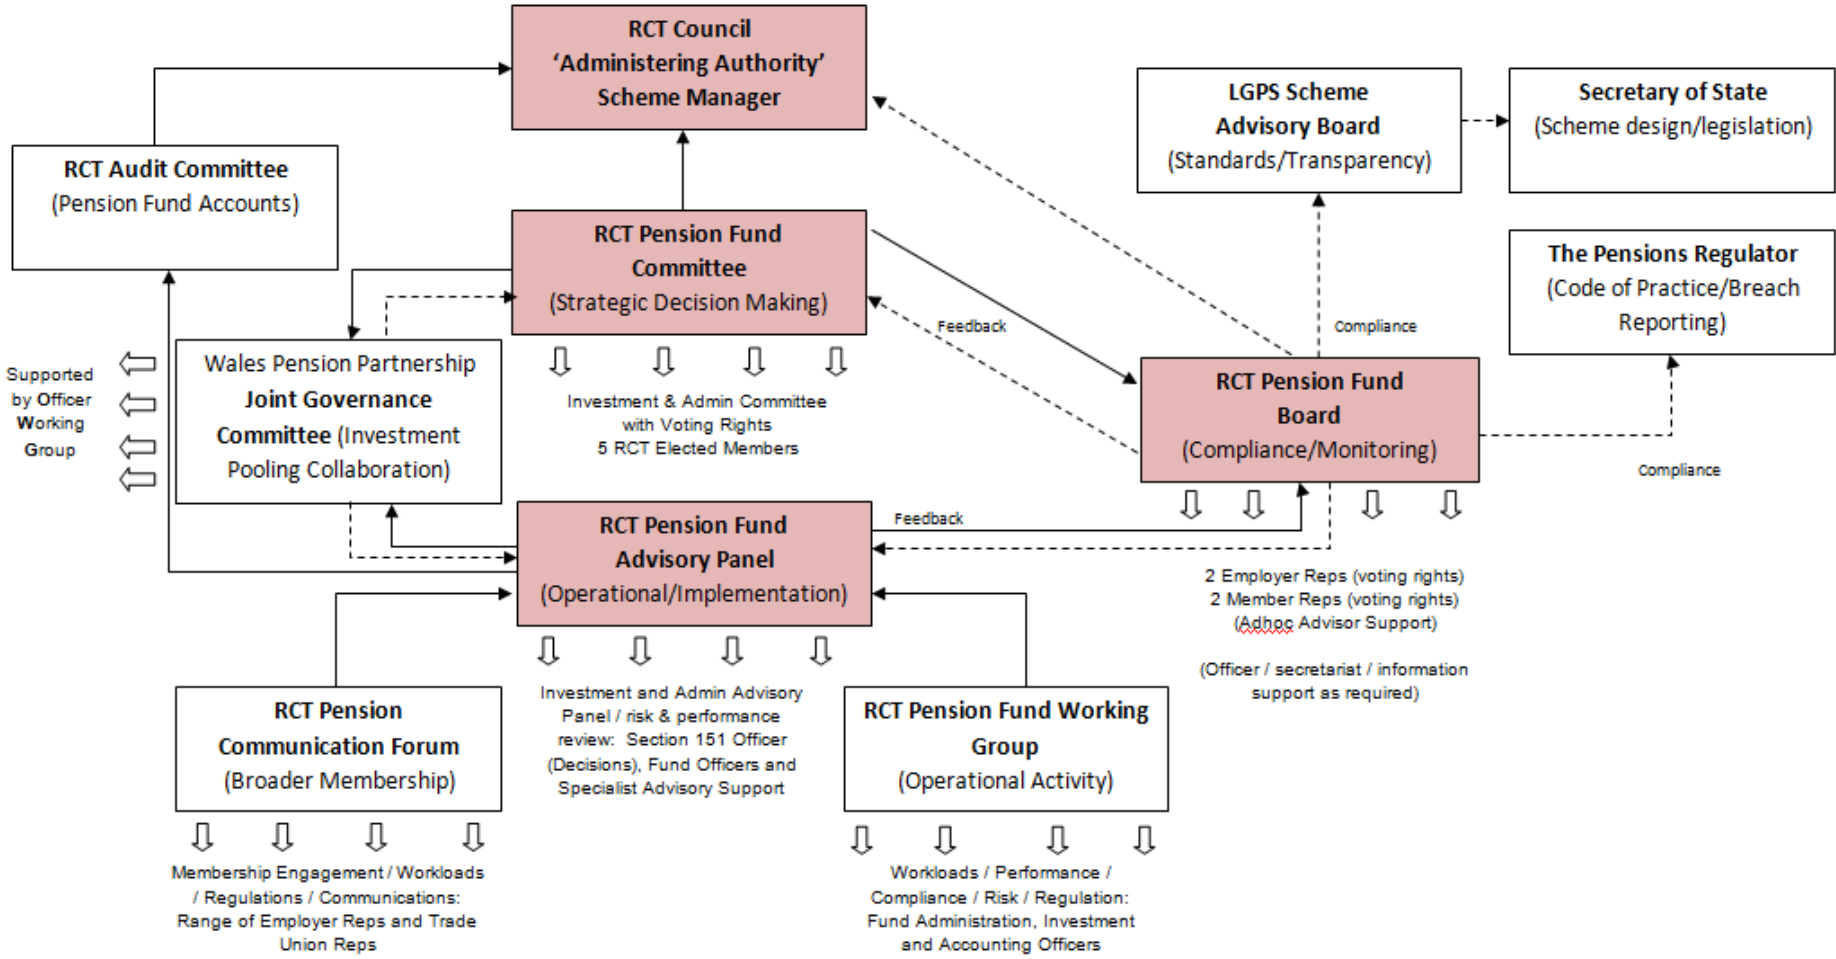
RCT Council
'Administering Authority'
Scheme Manager

RCT Audit Committee
(Pension Fund Accounts)

LGPS Scheme
Advisory Board
(Standards/Transparency)

Secretary of State
(Scheme design/legislation)

RCT Pension Fund
Committee
(Strategic Decision Making)

The Pensions Regulator
(Code of Practice/Breach Reporting)

Feedback

Compliance

Supported by Officer Working Group

Wales Pension Partnership
Joint Governance Committee (Investment Pooling Collaboration)

Investment & Admin Committee with Voting Rights
5 RCT Elected Members

RCT Pension Fund
Board
(Compliance/Monitoring)

Compliance

Feedback

RCT Pension Fund
Advisory Panel
(Operational/Implementation)

2 Employer Reps (voting rights)
2 Member Reps (voting rights)
(Adhoc Advisor Support)

(Officer / secretariat / information support as required)

RCT Pension
Communication Forum
(Broader Membership)

Investment and Admin Advisory Panel / risk & performance review: Section 151 Officer (Decisions), Fund Officers and Specialist Advisory Support

RCT Pension Fund Working
Group
(Operational Activity)

Membership Engagement / Workloads / Regulations / Communications: Range of Employer Reps and Trade Union Reps

Workloads / Performance / Compliance / Risk / Regulation: Fund Administration, Investment and Accounting Officers